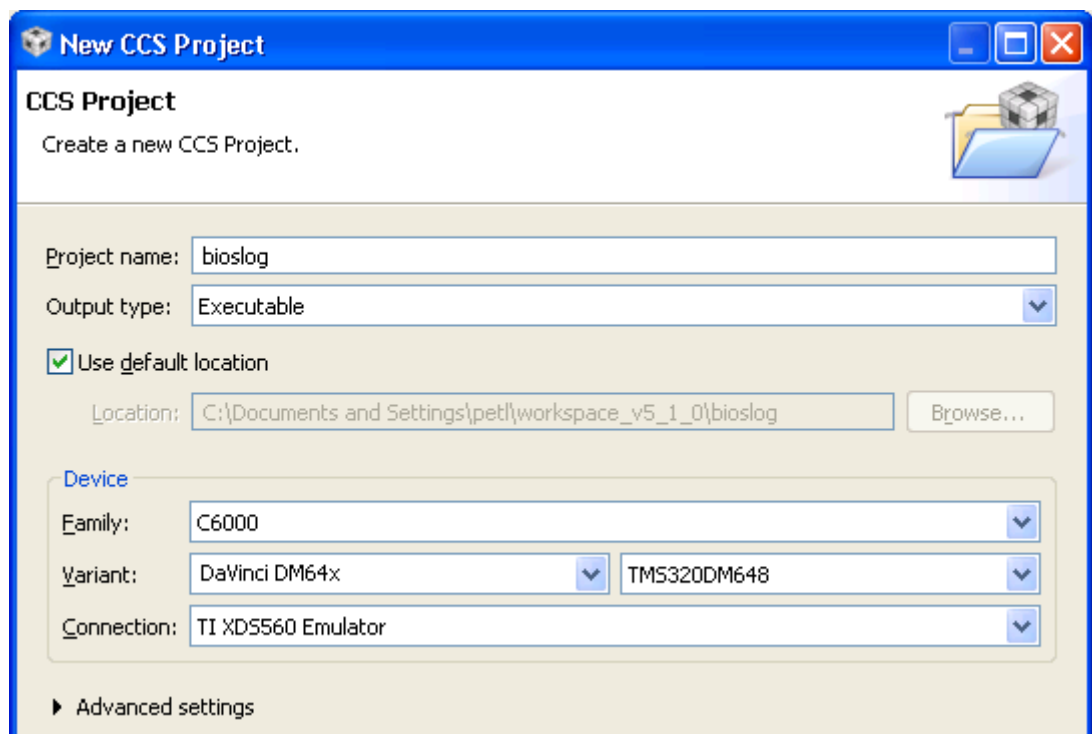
New CCS Project

CCS Project

Create a new CCS Project.

Project name: bioslog

Output type: Executable

Use default location

Location: C:\Documents and Settings\petl\workspace_v5_1_0\bioslog

Browse...

Device

Family: C6000

Variant: DaVinci DM64x TMS320DM648

Connection: TI XDS560 Emulator

Advanced settings